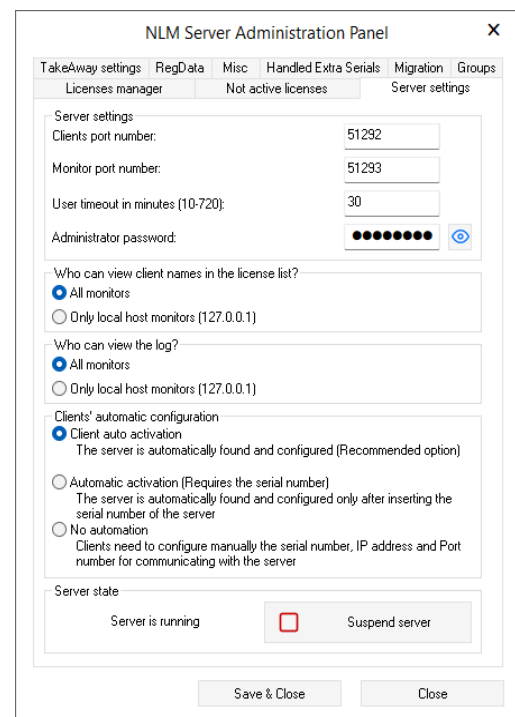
NLM Server Administration Panel

×

TakeAway settings | RegData | Misc | Handled Extra Serials | Migration | Groups

Licenses manager | Not active licenses | Server settings

Server settings

Clients port number: 51292

Monitor port number: 51293

User timeout in minutes (10-720): 30

Administrator password: ●●●●●●●●

Who can view client names in the license list?

All monitors

Only local host monitors (127.0.0.1)

Who can view the log?

All monitors

Only local host monitors (127.0.0.1)

Clients' automatic configuration

Client auto activation
The server is automatically found and configured (Recommended option)

Automatic activation (Requires the serial number)
The server is automatically found and configured only after inserting the serial number of the server

No automation
Clients need to configure manually the serial number, IP address and Port number for communicating with the server

Server state

Server is running

Suspend server

Save & Close

Close